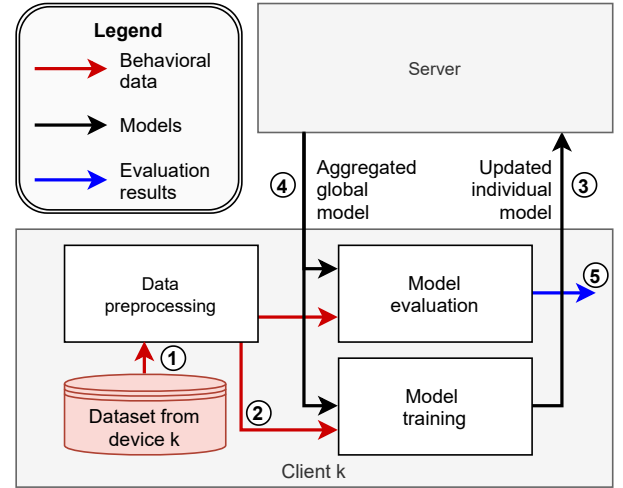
Legend
Behavioral data
Models
Evaluation results

Server

4
Aggregated global model

Updated individual model
3

Data preprocessing

Model evaluation

5

1

Model training

Dataset from device k

2

Client k